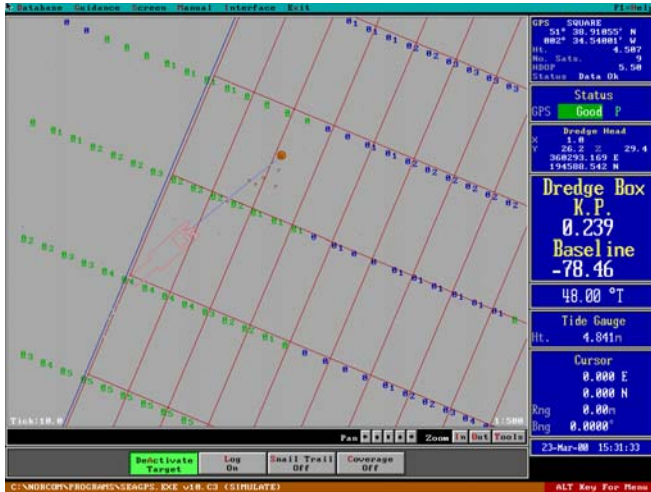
Database Guidance Screen Manual Interface Exit F1=Help

GPS SQUARE
51° 38.91055' N
002° 34.54801' W
Ht. 4.507
No. Sats. 9
HDOP 5.50
Status Data Ok

Status
GPS Good P

Dredge Head
X 1.0
Y 26.2 Z 29.4
360293.169 E
194580.542 N

Dredge Box
K.P.
0.239
Baseline
-78.46

48.00 °T

Tide Gauge
Ht. 4.841m

Cursor
0.000 E
0.000 N
Rng 0.00m
Brg 0.0000°

23-Mar-00 15:31:33

Tick:10.0
1:500

Pan Zoom In Out Tools

DeActivate Target
Log On
Small Trail Off
Coverage Off

C:\NORCOM\PROGRAMS\SEAGPS.EXE v10.C3 (SIMULATE)
ALT Key For Menu